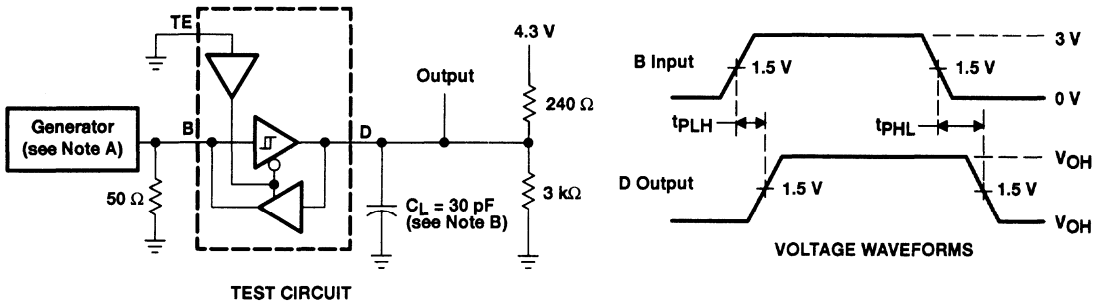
TE

Generator (see Note A)

B

50 Ω

D

Output

4.3 V

240 Ω

3 kΩ

$C_L$ = 30 pF (see Note B)

TEST CIRCUIT

B Input

1.5 V

1.5 V

3 V

0 V

$t_{PLH}$

$t_{PHL}$

D Output

1.5 V

1.5 V

$V_{OH}$

$V_{OH}$

VOLTAGE WAVEFORMS